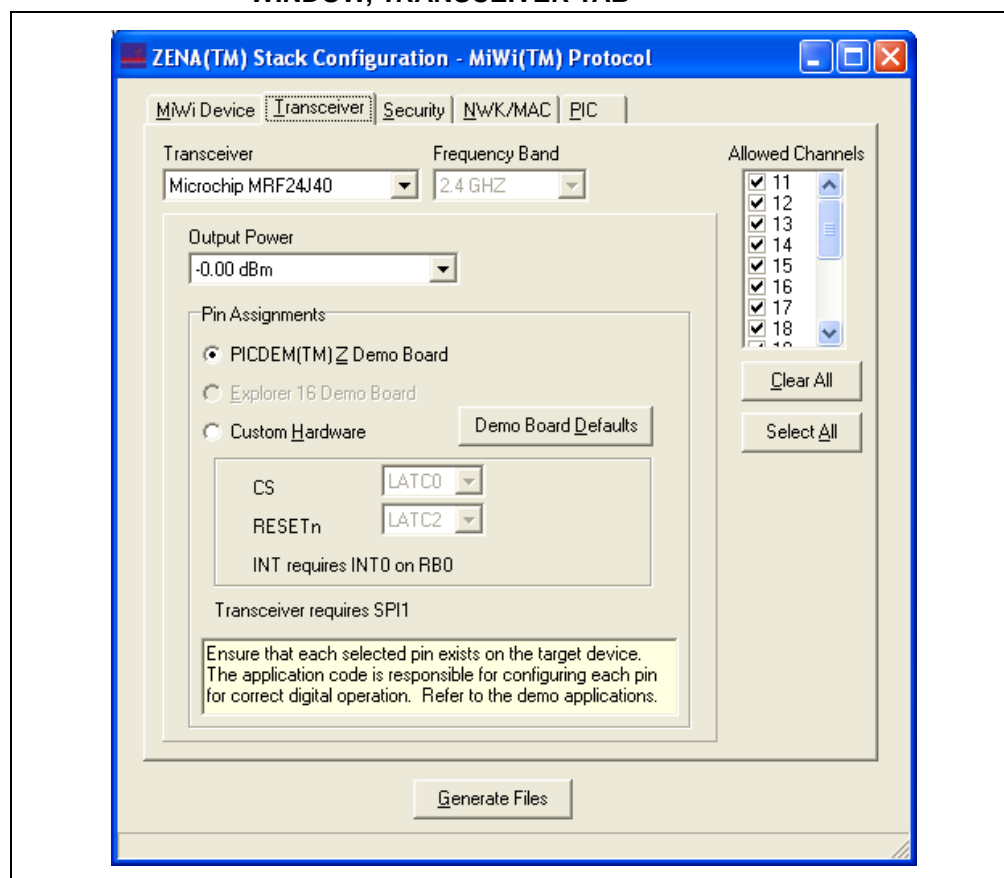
ZENA(TM) Stack Configuration - MiWi(TM) Protocol

MiWi Device | Transceiver | Security | NWK/MAC | PIC

Transceiver
Microchip MRF24J40

Frequency Band
2.4 GHZ

Allowed Channels
11
12
13
14
15
16
17
18

Clear All

Select All

Output Power
-0.00 dBm

Pin Assignments
PICDEM(TM) Z Demo Board
Explorer 16 Demo Board
Custom Hardware

Demo Board Defaults

CS LATC0
RESETn LATC2
INT requires INT0 on RB0

Transceiver requires SPI1

Ensure that each selected pin exists on the target device. The application code is responsible for configuring each pin for correct digital operation. Refer to the demo applications.

Generate Files